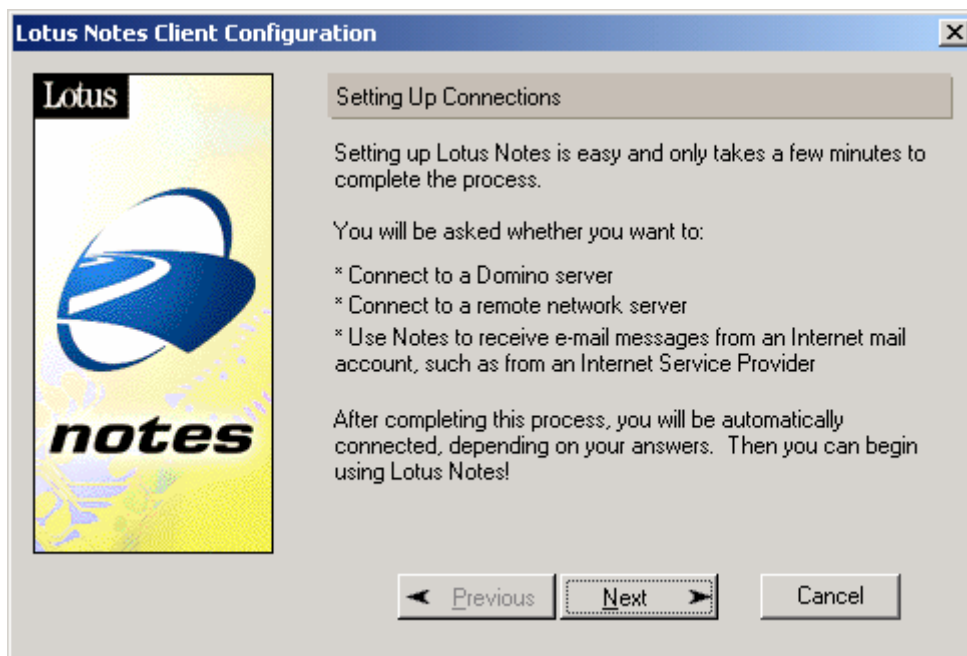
Lotus Notes Client Configuration

Lotus

notes

Setting Up Connections

Setting up Lotus Notes is easy and only takes a few minutes to complete the process.

You will be asked whether you want to:

* Connect to a Domino server
* Connect to a remote network server
* Use Notes to receive e-mail messages from an Internet mail account, such as from an Internet Service Provider

After completing this process, you will be automatically connected, depending on your answers. Then you can begin using Lotus Notes!

Previous

Next

Cancel